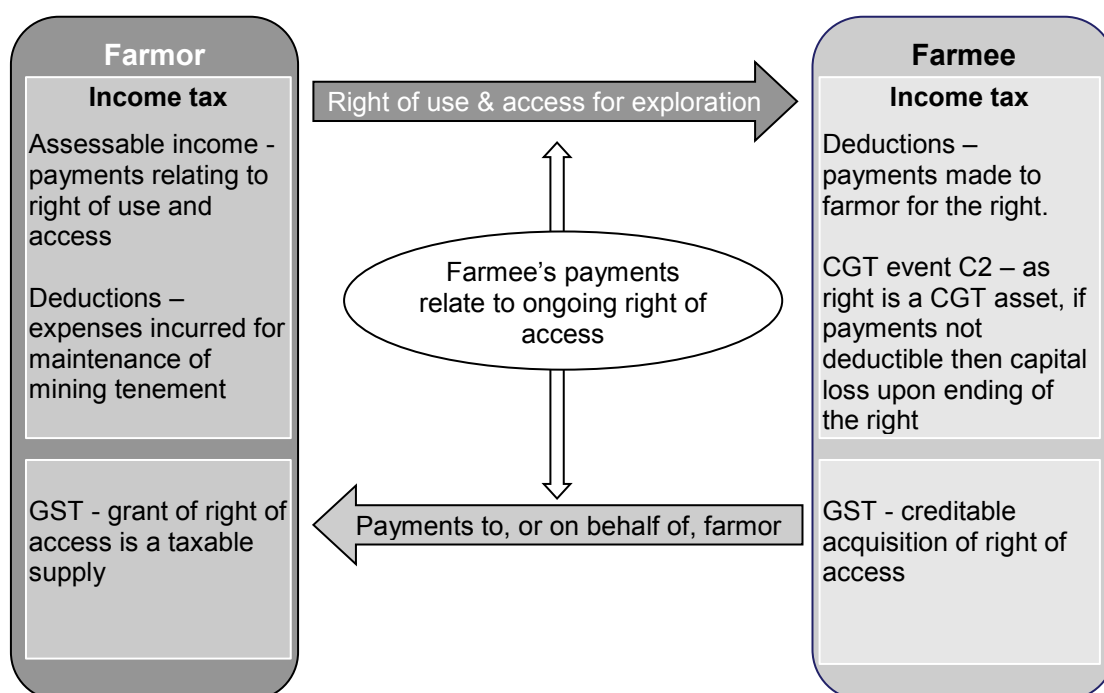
Farmor

Income tax

Assessable income - payments relating to right of use and access

Deductions – expenses incurred for maintenance of mining tenement

GST - grant of right of access is a taxable supply

Right of use & access for exploration

Farmee's payments relate to ongoing right of access

Payments to, or on behalf of, farmor

Farmee

Income tax

Deductions – payments made to farmor for the right.

CGT event C2 – as right is a CGT asset, if payments not deductible then capital loss upon ending of the right

GST - creditable acquisition of right of access